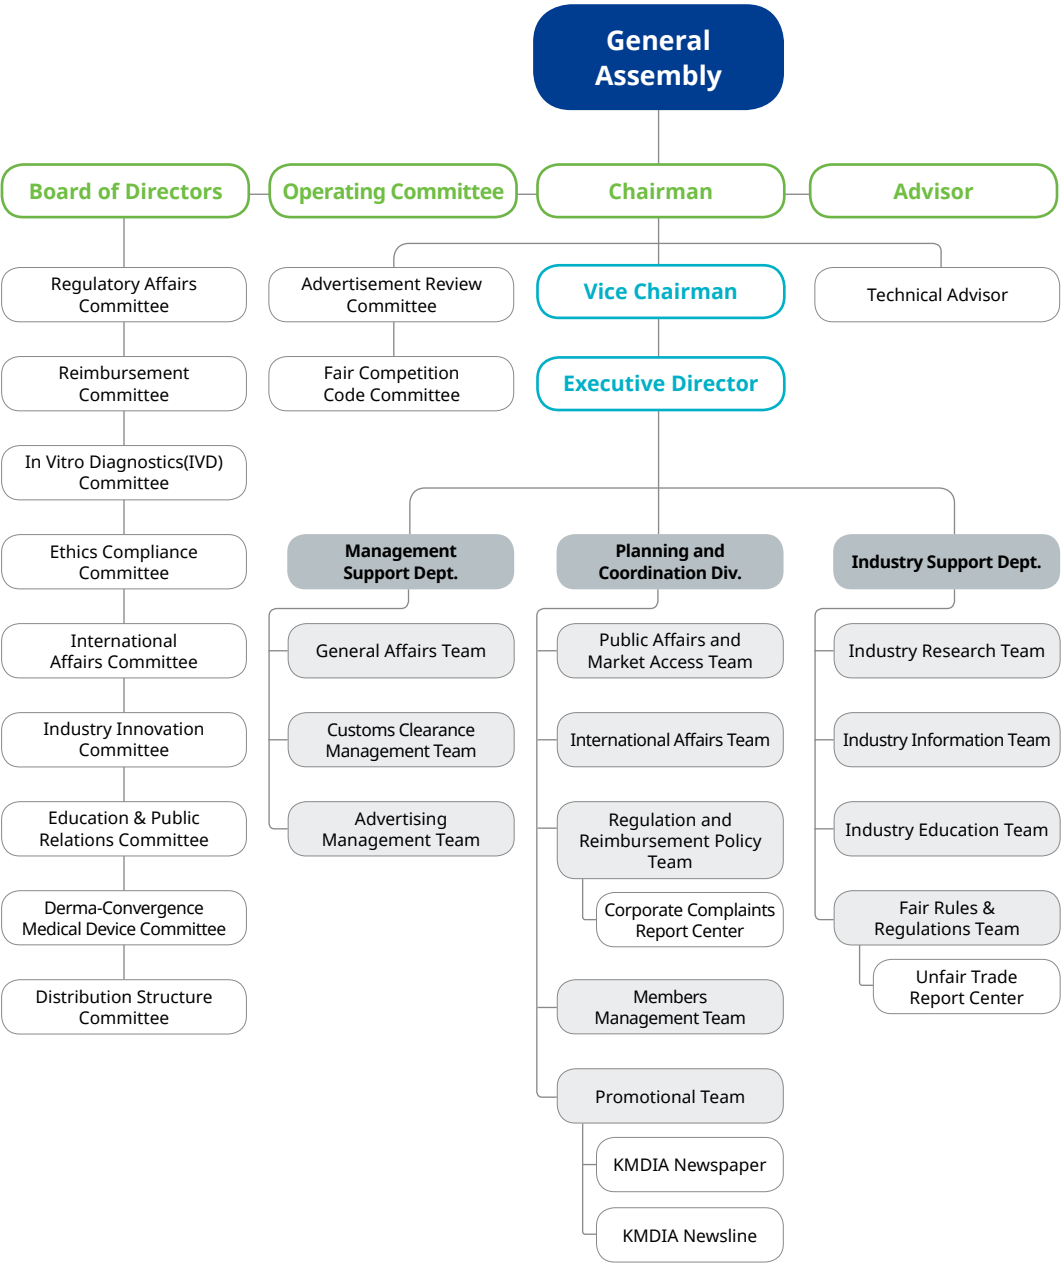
General Assembly

Board of Directors

Operating Committee

Chairman

Advisor

Regulatory Affairs Committee

Reimbursement Committee

In Vitro Diagnostics(IVD) Committee

Ethics Compliance Committee

International Affairs Committee

Industry Innovation Committee

Education & Public Relations Committee

Derma-Convergence Medical Device Committee

Distribution Structure Committee

Advertisement Review Committee

Fair Competition Code Committee

Vice Chairman

Technical Advisor

Executive Director

Management Support Dept.

General Affairs Team

Customs Clearance Management Team

Advertising Management Team

Planning and Coordination Div.

Public Affairs and Market Access Team

International Affairs Team

Regulation and Reimbursement Policy Team

Corporate Complaints Report Center

Members Management Team

Promotional Team

KMDIA Newspaper

KMDIA Newsline

Industry Support Dept.

Industry Research Team

Industry Information Team

Industry Education Team

Fair Rules & Regulations Team

Unfair Trade Report Center